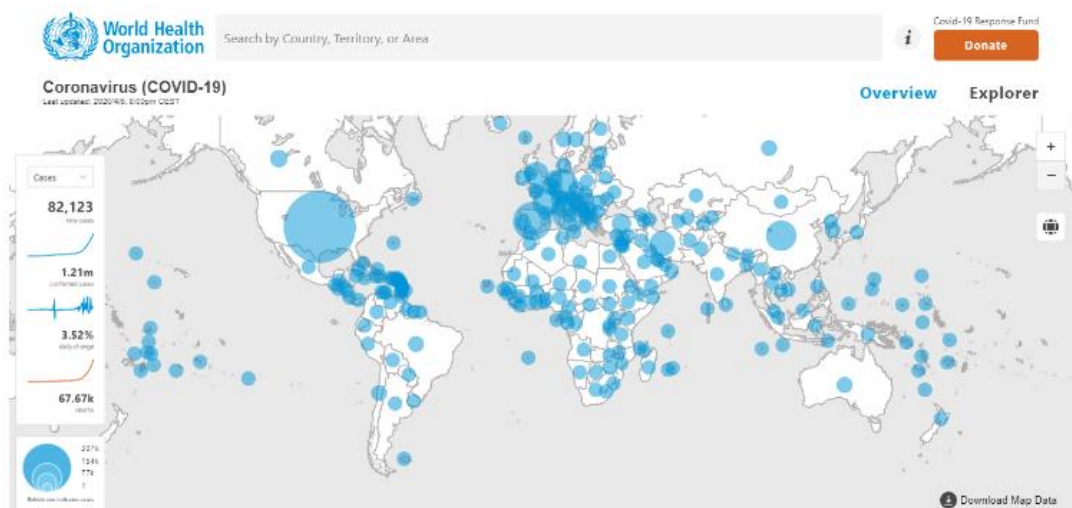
World Health Organization

Search by Country, Territory, or Area

Covid-19 Response Fund

Donate

Coronavirus (COVID-19)

Last updated: 2020/4/6, 6:00pm CEST

Overview

Explorer

Cases

82,123

new cases

1.21m

confirmed cases

3.52%

daily change

67.67k

deaths

231k
154k
77k
1

Bubble size indicates cases

Download Map Data